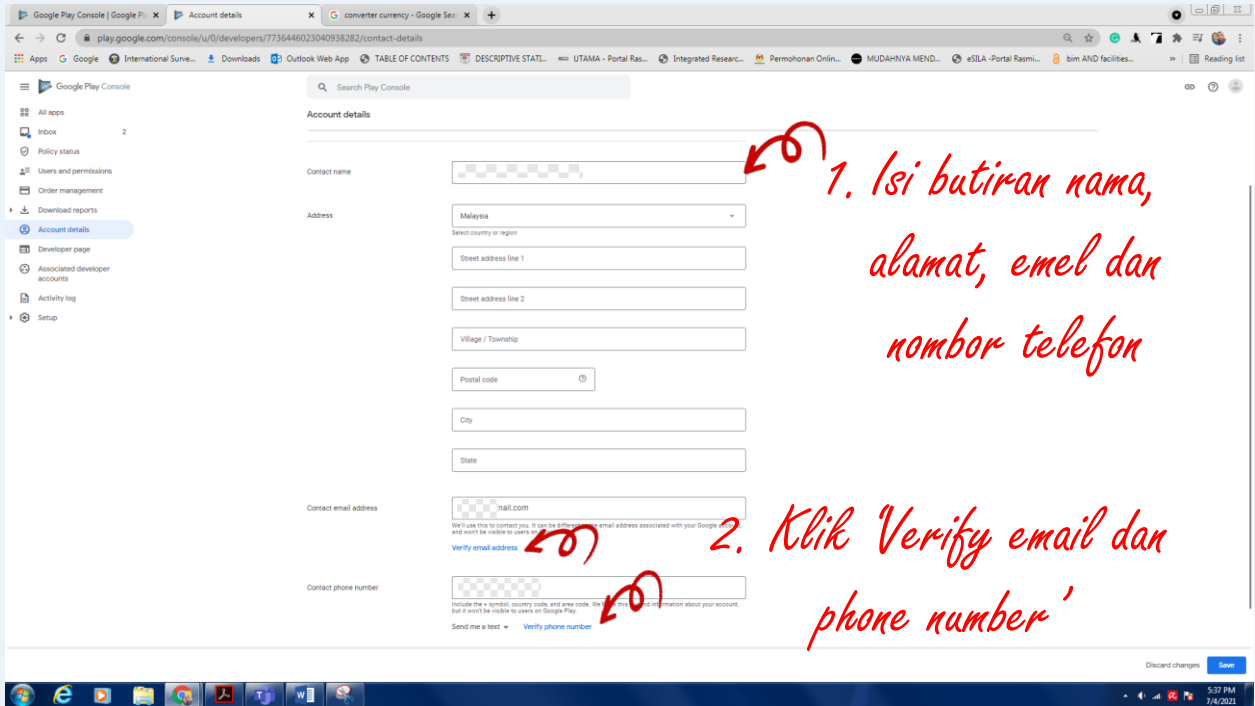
Google Play Console | Google Pl ×   Account details ×   converter currency - Google Sea ×   +

play.google.com/console/u/0/developers/7736446023040938282/contact-details

Apps   Google   International Surve...   Downloads   Outlook Web App   TABLE OF CONTENTS   DESCRIPTIVE STATI...   UTAMA - Portal Ras...   Integrated Researc...   Permohonan Onlin...   MUDAHNYA MEND...   eSILA -Portal Rasmi...   bim AND facilities...   »   Reading list

Google Play Console

Search Play Console

All apps
Inbox 2
Policy status
Users and permissions
Order management
Download reports
Account details
Developer page
Associated developer accounts
Activity log
Setup

Account details

Contact name

Address
Malaysia
Select country or region
Street address line 1
Street address line 2
Village / Township
Postal code
City
State

Contact email address
nail.com
We'll use this to contact you. It can be different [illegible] email address associated with your Google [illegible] and won't be visible to users on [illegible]
Verify email address

Contact phone number
Include the + symbol, country code, and area code. We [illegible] this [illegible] information about your account, but it won't be visible to users on Google Play.
Send me a text   Verify phone number

1. Isi butiran nama, alamat, emel dan nombor telefon

2. Klik 'Verify email dan phone number'

Discard changes   Save

5:37 PM
7/4/2021